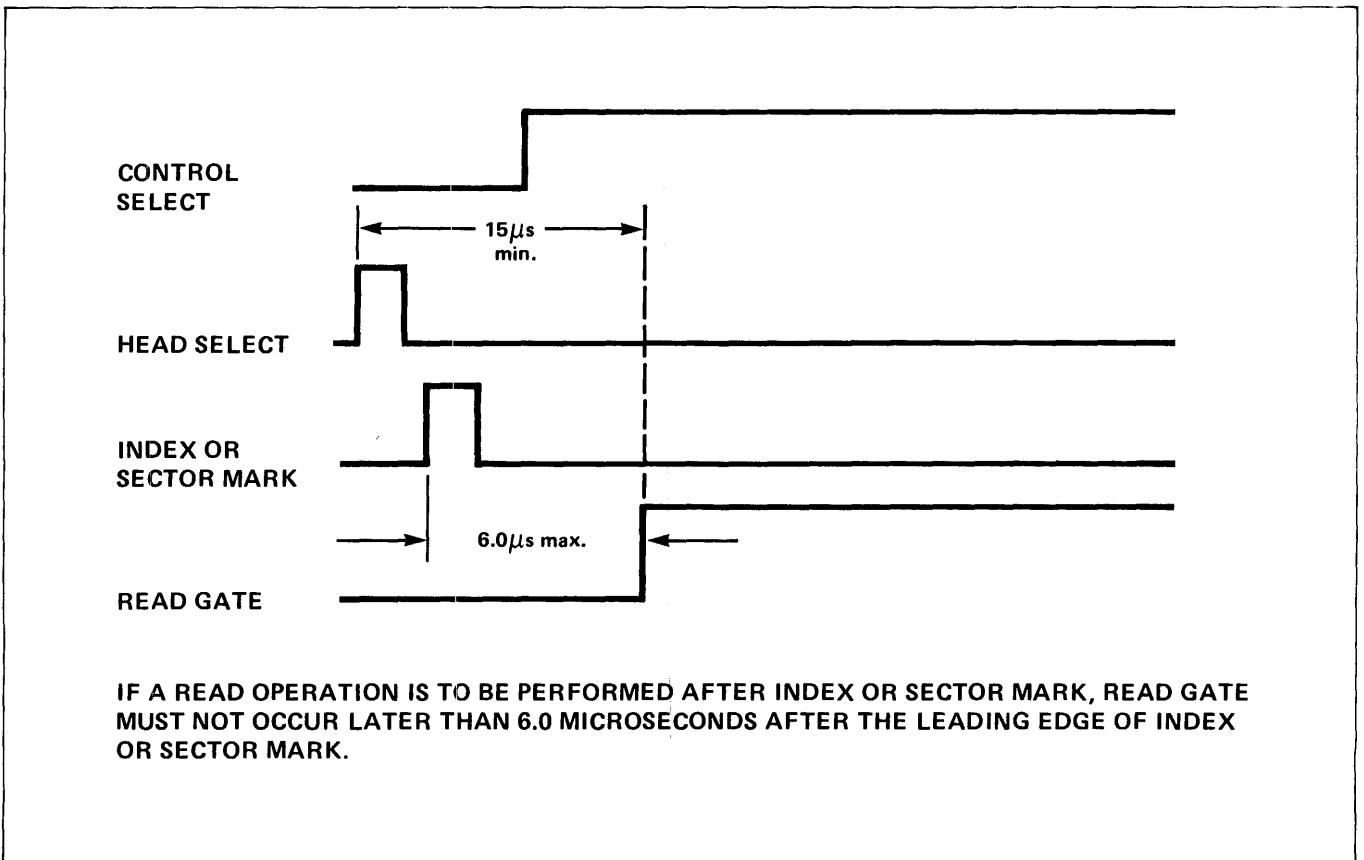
CONTROL SELECT

$15\mu s$ min.

HEAD SELECT

INDEX OR SECTOR MARK

$6.0\mu s$ max.

READ GATE

IF A READ OPERATION IS TO BE PERFORMED AFTER INDEX OR SECTOR MARK, READ GATE MUST NOT OCCUR LATER THAN 6.0 MICROSECONDS AFTER THE LEADING EDGE OF INDEX OR SECTOR MARK.